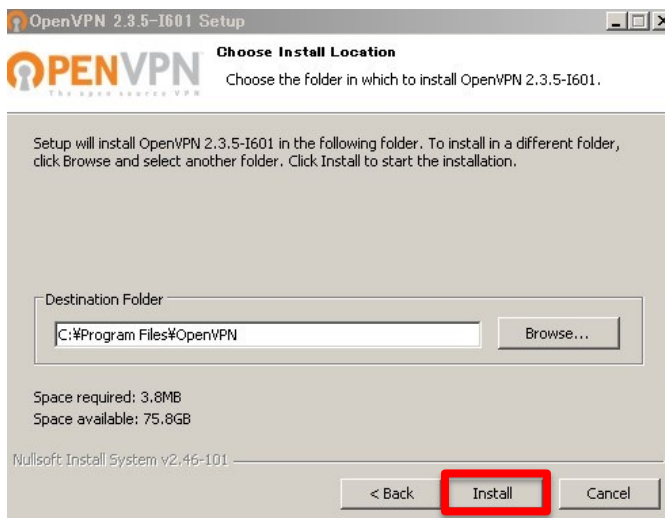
OpenVPN 2.3.5-I601 Setup

OPENVPN
The open source VPN

Choose Install Location
Choose the folder in which to install OpenVPN 2.3.5-I601.

Setup will install OpenVPN 2.3.5-I601 in the following folder. To install in a different folder, click Browse and select another folder. Click Install to start the installation.

Destination Folder
C:¥Program Files¥OpenVPN
Browse...

Space required: 3.8MB
Space available: 75.8GB

Nullsoft Install System v2.46-101

< Back
Install
Cancel